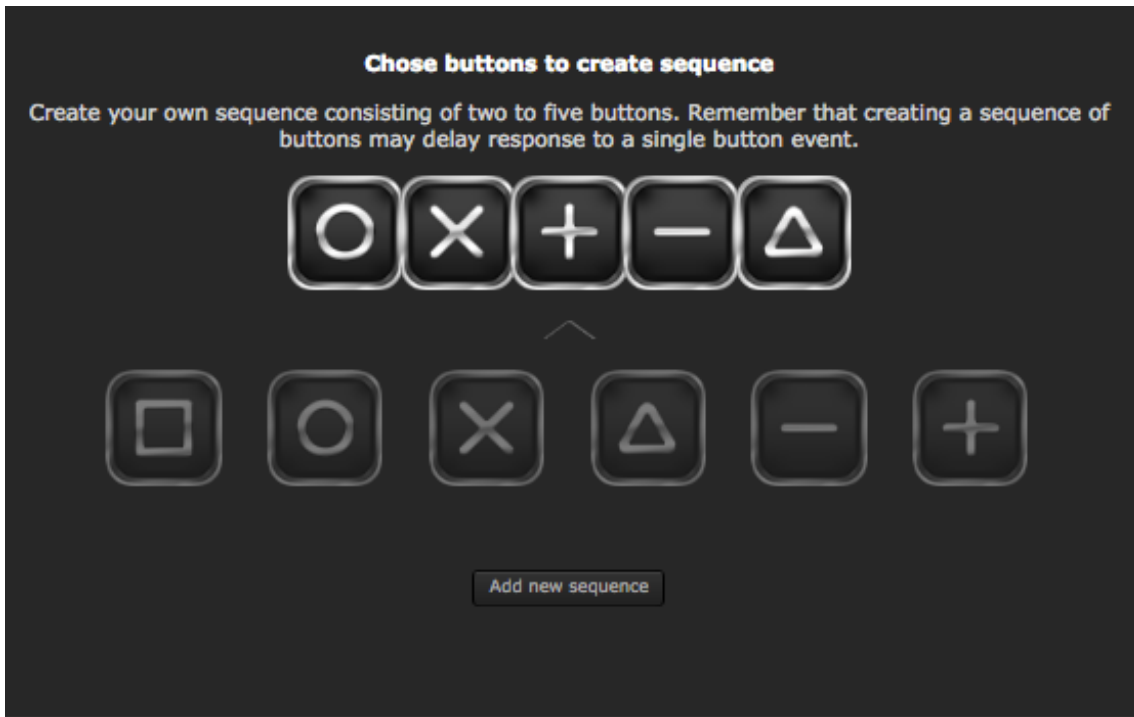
Chose buttons to create sequence

Create your own sequence consisting of two to five buttons. Remember that creating a sequence of buttons may delay response to a single button event.

Add new sequence